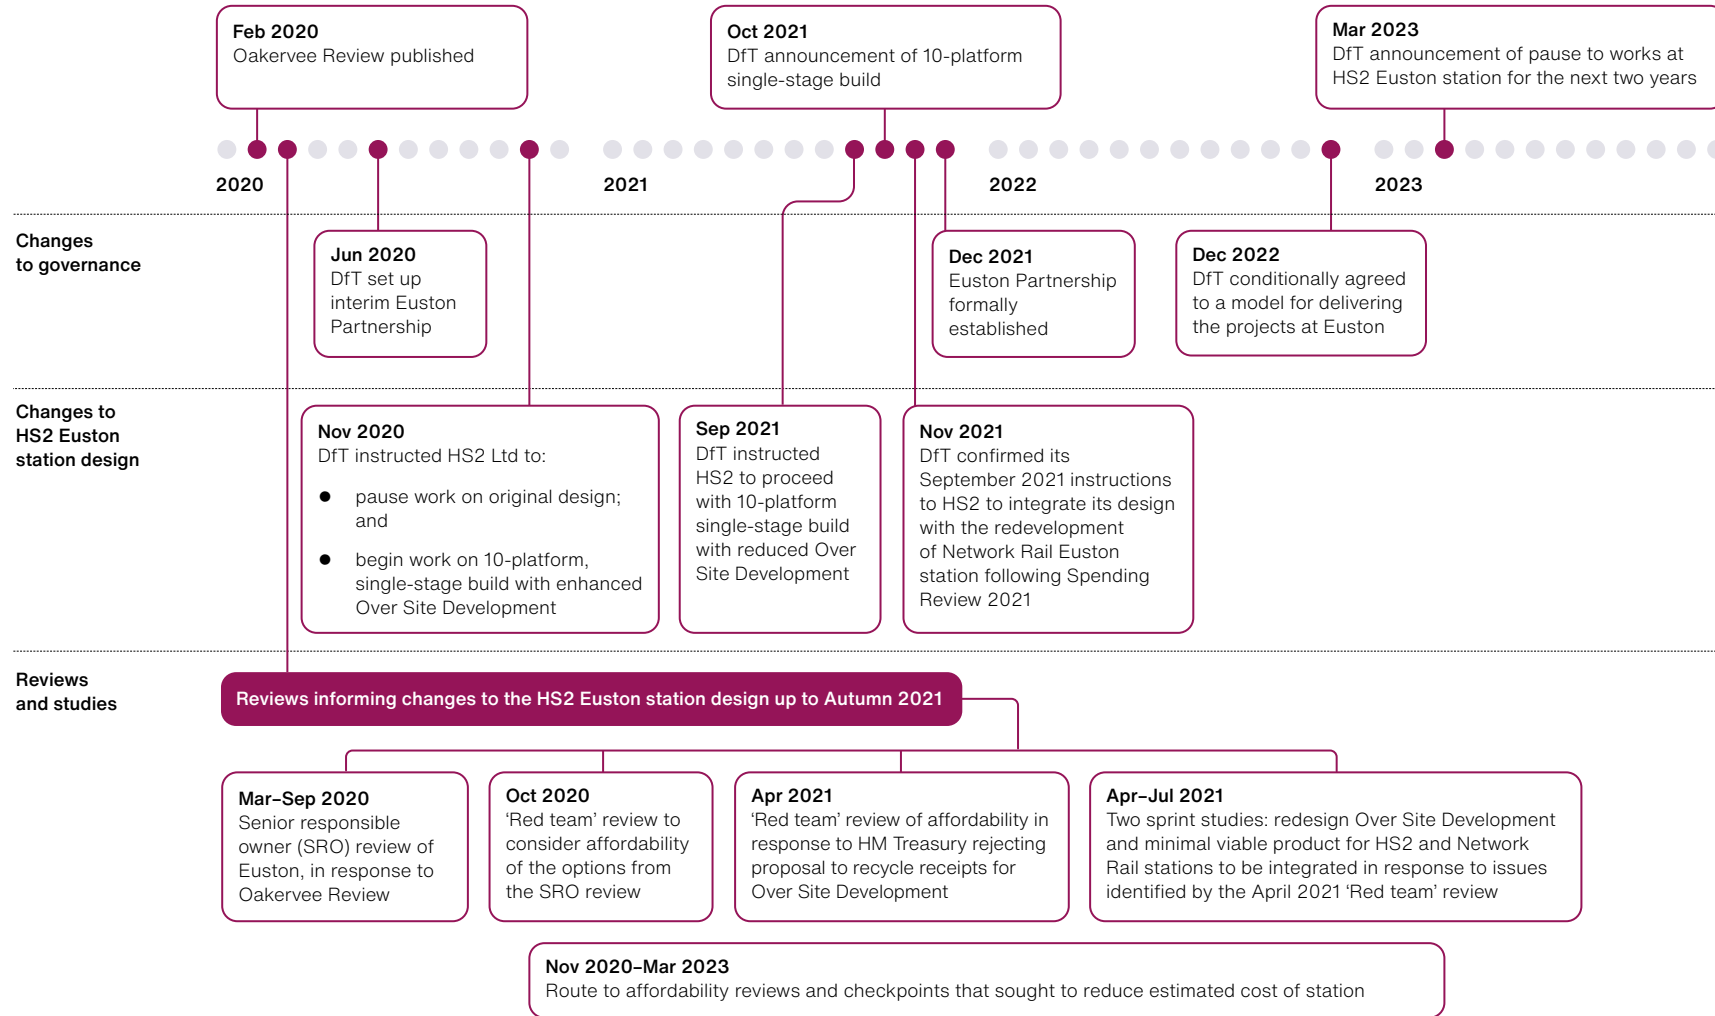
Feb 2020
Oakervee Review published

Oct 2021
DfT announcement of 10-platform single-stage build

Mar 2023
DfT announcement of pause to works at HS2 Euston station for the next two years

2020

2021

2022

2023

Changes to governance

Jun 2020
DfT set up interim Euston Partnership

Dec 2021
Euston Partnership formally established

Dec 2022
DfT conditionally agreed to a model for delivering the projects at Euston

Changes to HS2 Euston station design

Nov 2020
DfT instructed HS2 Ltd to:

- pause work on original design; and
- begin work on 10-platform, single-stage build with enhanced Over Site Development

Sep 2021
DfT instructed HS2 to proceed with 10-platform single-stage build with reduced Over Site Development

Nov 2021
DfT confirmed its September 2021 instructions to HS2 to integrate its design with the redevelopment of Network Rail Euston station following Spending Review 2021

Reviews and studies

Reviews informing changes to the HS2 Euston station design up to Autumn 2021

Mar–Sep 2020
Senior responsible owner (SRO) review of Euston, in response to Oakervee Review

Oct 2020
'Red team' review to consider affordability of the options from the SRO review

Apr 2021
'Red team' review of affordability in response to HM Treasury rejecting proposal to recycle receipts for Over Site Development

Apr–Jul 2021
Two sprint studies: redesign Over Site Development and minimal viable product for HS2 and Network Rail stations to be integrated in response to issues identified by the April 2021 'Red team' review

Nov 2020–Mar 2023
Route to affordability reviews and checkpoints that sought to reduce estimated cost of station